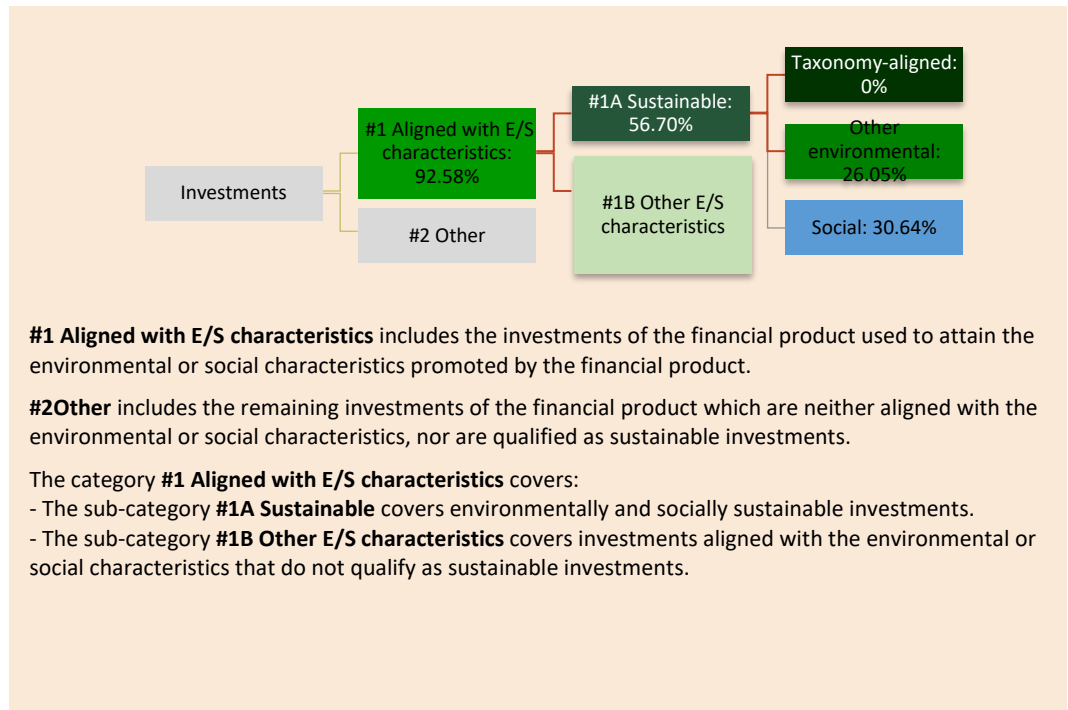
Investments

#1 Aligned with E/S characteristics: 92.58%

#2 Other

#1A Sustainable: 56.70%

#1B Other E/S characteristics

Taxonomy-aligned: 0%

Other environmental: 26.05%

Social: 30.64%

**#1 Aligned with E/S characteristics** includes the investments of the financial product used to attain the environmental or social characteristics promoted by the financial product.

**#2Other** includes the remaining investments of the financial product which are neither aligned with the environmental or social characteristics, nor are qualified as sustainable investments.

The category **#1 Aligned with E/S characteristics** covers:
- The sub-category **#1A Sustainable** covers environmentally and socially sustainable investments.
- The sub-category **#1B Other E/S characteristics** covers investments aligned with the environmental or social characteristics that do not qualify as sustainable investments.